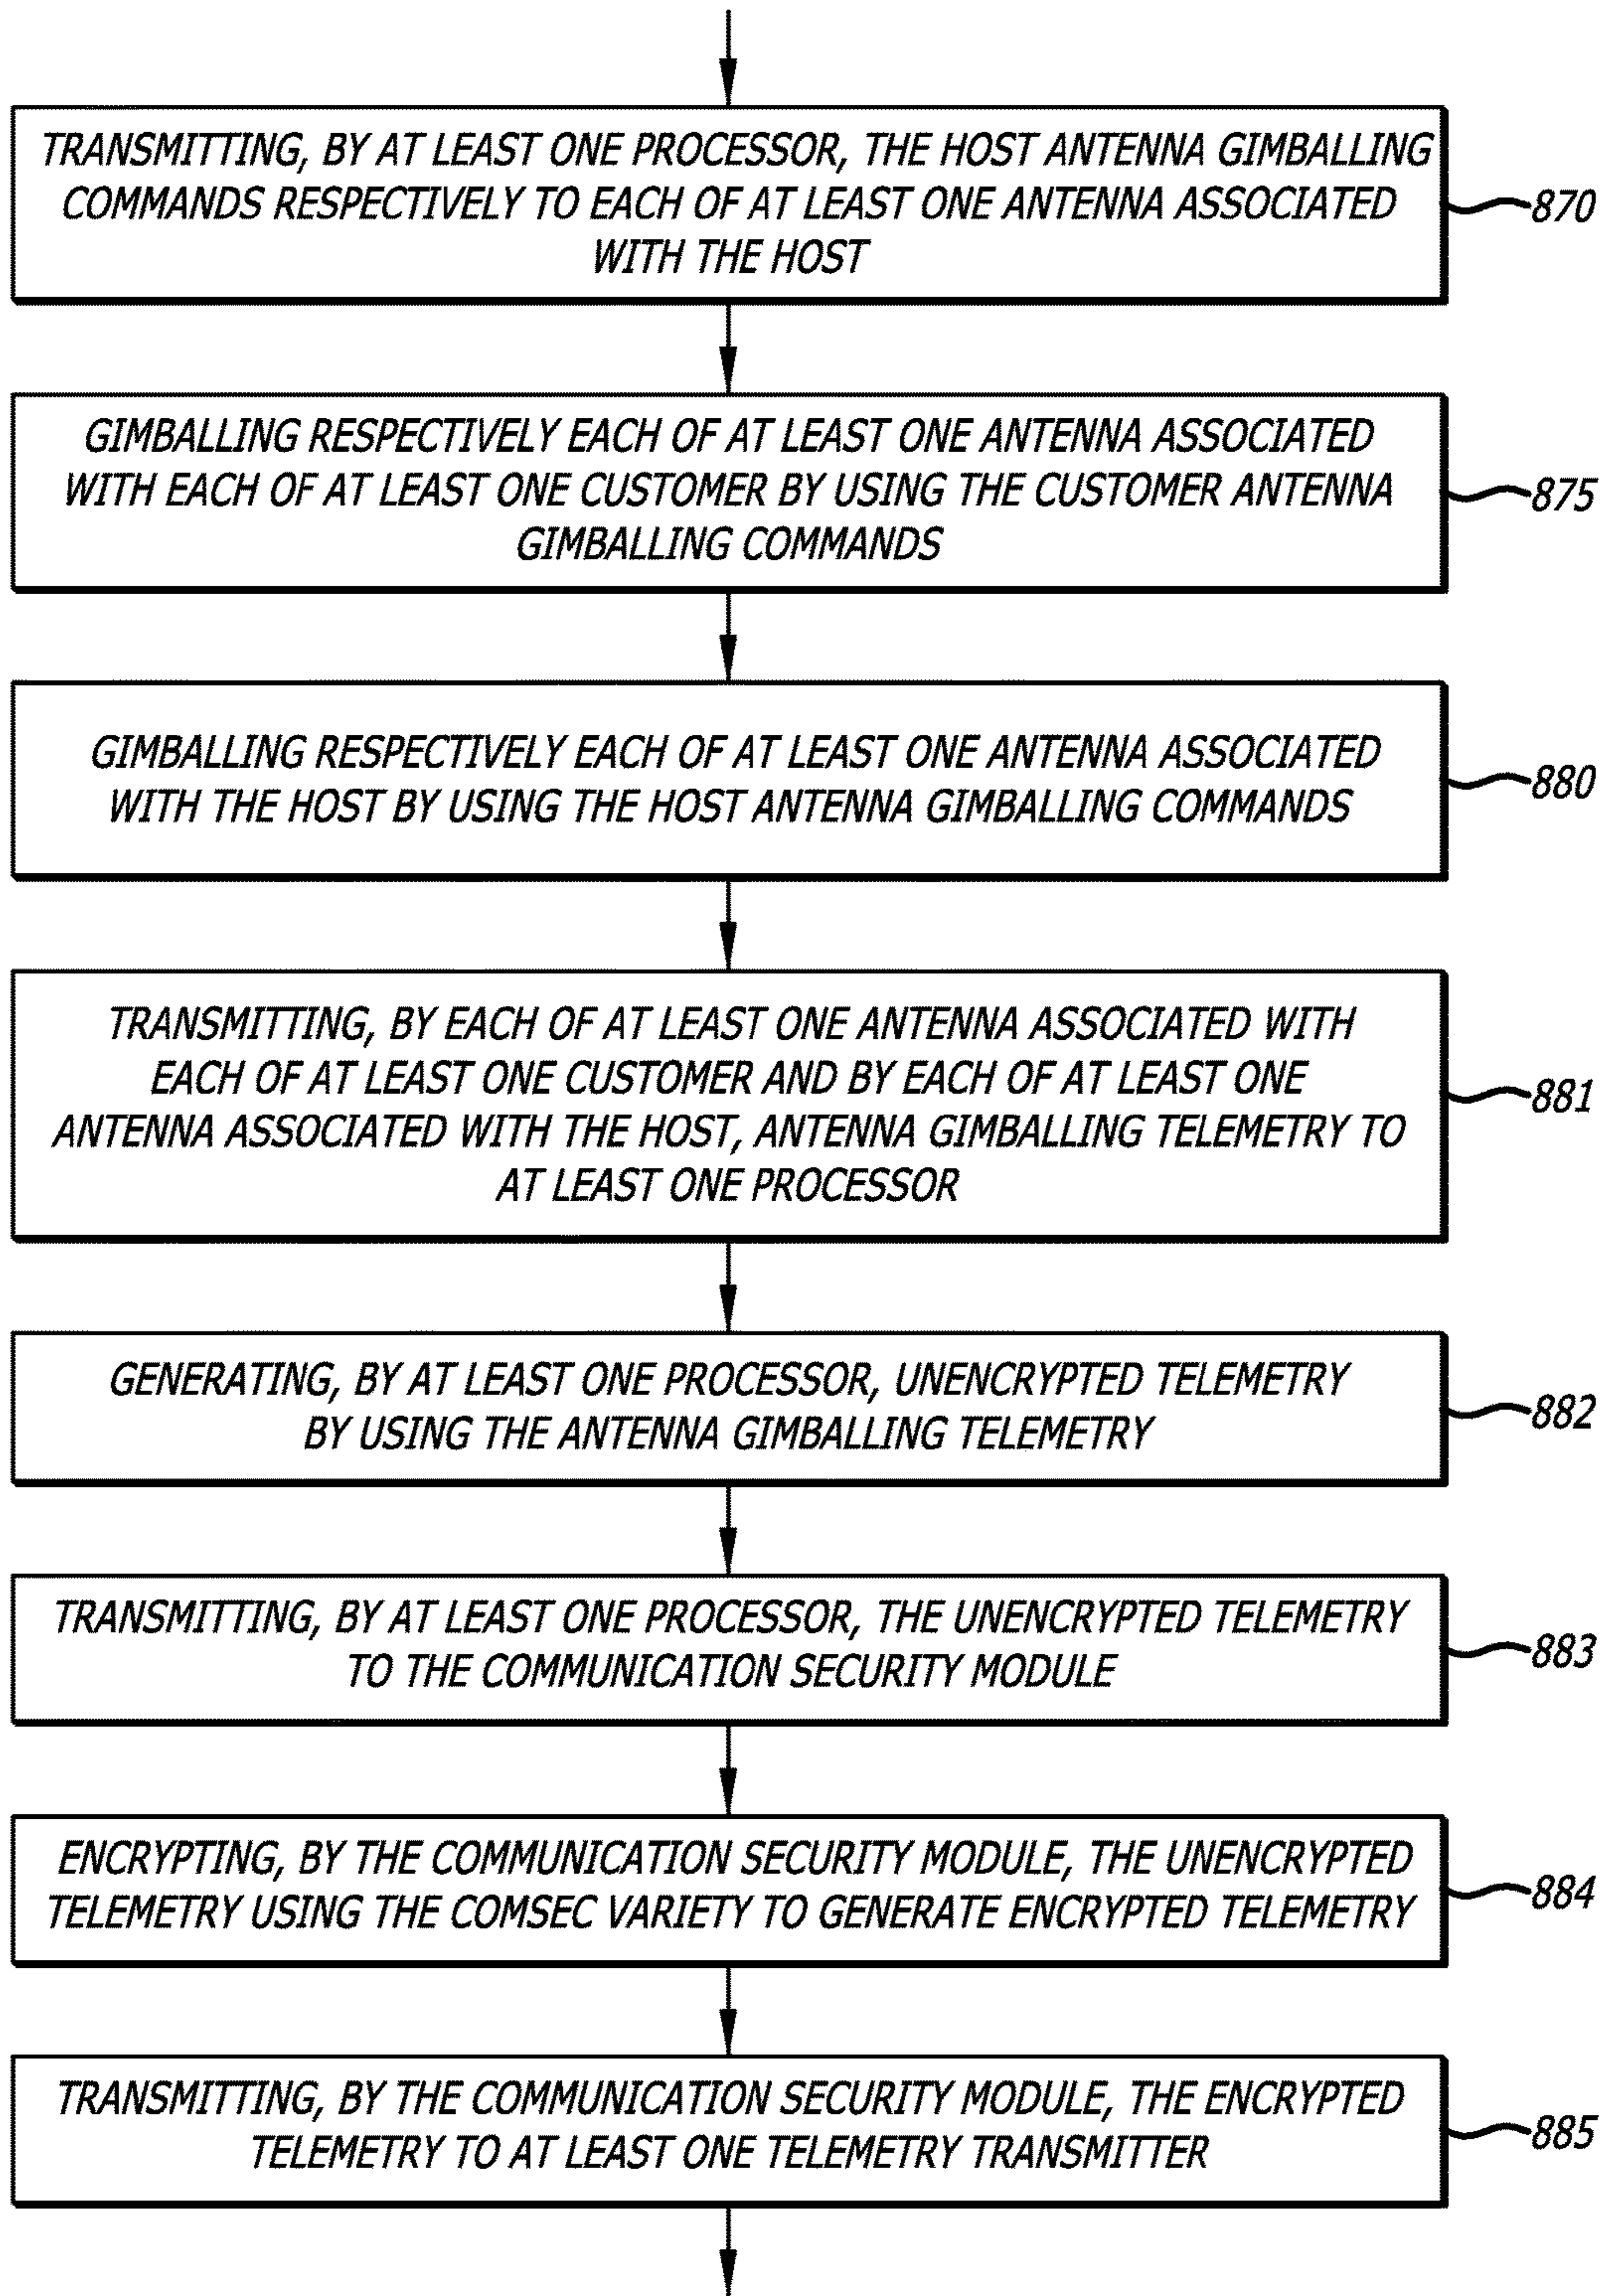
TRANSMITTING, BY AT LEAST ONE PROCESSOR, THE HOST ANTENNA GIMBALLING COMMANDS RESPECTIVELY TO EACH OF AT LEAST ONE ANTENNA ASSOCIATED WITH THE HOST

870

GIMBALLING RESPECTIVELY EACH OF AT LEAST ONE ANTENNA ASSOCIATED WITH EACH OF AT LEAST ONE CUSTOMER BY USING THE CUSTOMER ANTENNA GIMBALLING COMMANDS

875

GIMBALLING RESPECTIVELY EACH OF AT LEAST ONE ANTENNA ASSOCIATED WITH THE HOST BY USING THE HOST ANTENNA GIMBALLING COMMANDS

880

TRANSMITTING, BY EACH OF AT LEAST ONE ANTENNA ASSOCIATED WITH EACH OF AT LEAST ONE CUSTOMER AND BY EACH OF AT LEAST ONE ANTENNA ASSOCIATED WITH THE HOST, ANTENNA GIMBALLING TELEMETRY TO AT LEAST ONE PROCESSOR

881

GENERATING, BY AT LEAST ONE PROCESSOR, UNENCRYPTED TELEMETRY BY USING THE ANTENNA GIMBALLING TELEMETRY

882

TRANSMITTING, BY AT LEAST ONE PROCESSOR, THE UNENCRYPTED TELEMETRY TO THE COMMUNICATION SECURITY MODULE

883

ENCRYPTING, BY THE COMMUNICATION SECURITY MODULE, THE UNENCRYPTED TELEMETRY USING THE COMSEC VARIETY TO GENERATE ENCRYPTED TELEMETRY

884

TRANSMITTING, BY THE COMMUNICATION SECURITY MODULE, THE ENCRYPTED TELEMETRY TO AT LEAST ONE TELEMETRY TRANSMITTER

885